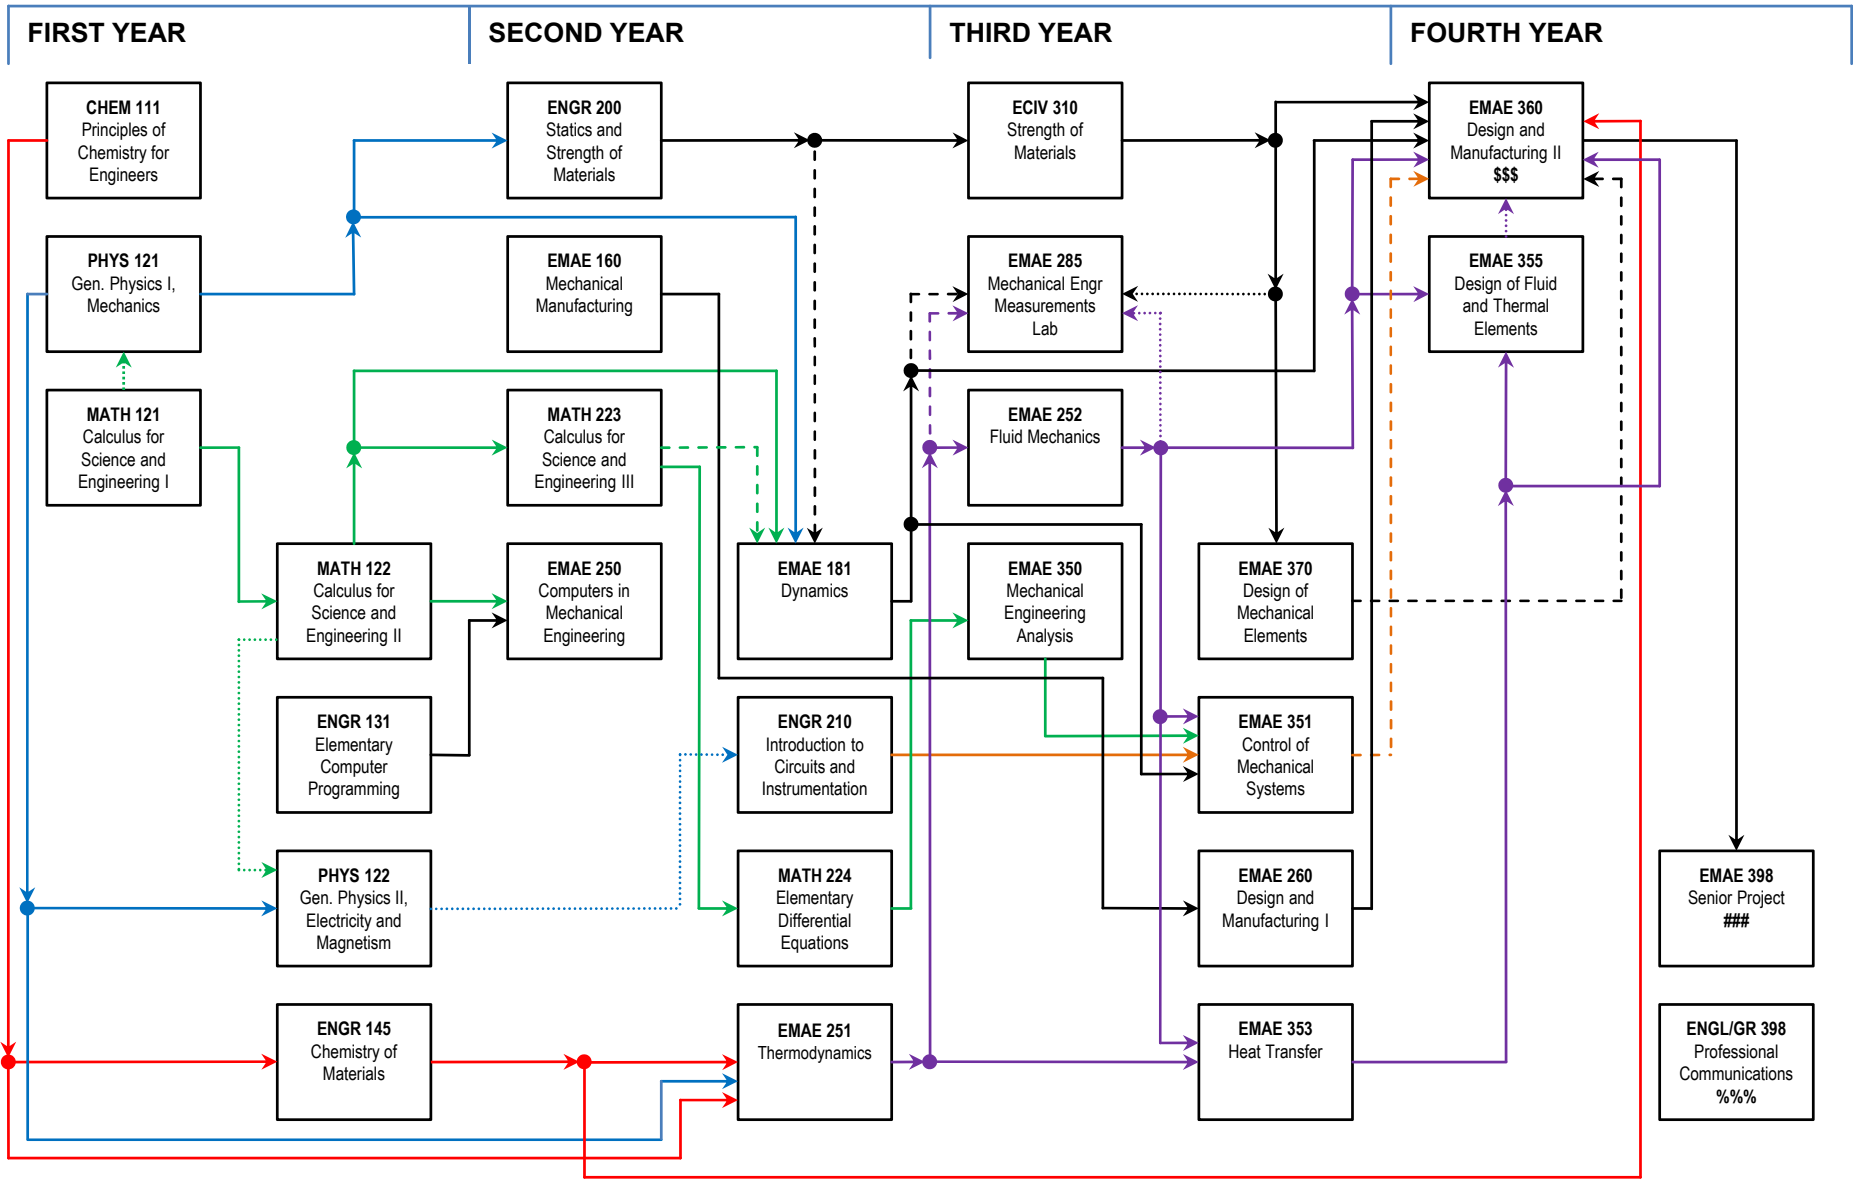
FIRST YEAR

SECOND YEAR

THIRD YEAR

FOURTH YEAR

CHEM 111
Principles of Chemistry for Engineers

PHYS 121
Gen. Physics I, Mechanics

MATH 121
Calculus for Science and Engineering I

MATH 122
Calculus for Science and Engineering II

ENGR 131
Elementary Computer Programming

PHYS 122
Gen. Physics II, Electricity and Magnetism

ENGR 145
Chemistry of Materials

ENGR 200
Statics and Strength of Materials

EMAE 160
Mechanical Manufacturing

MATH 223
Calculus for Science and Engineering III

EMAE 250
Computers in Mechanical Engineering

EMAE 181
Dynamics

ENGR 210
Introduction to Circuits and Instrumentation

MATH 224
Elementary Differential Equations

EMAE 251
Thermodynamics

ECIV 310
Strength of Materials

EMAE 285
Mechanical Engr Measurements Lab

EMAE 252
Fluid Mechanics

EMAE 350
Mechanical Engineering Analysis

EMAE 370
Design of Mechanical Elements

EMAE 351
Control of Mechanical Systems

EMAE 260
Design and Manufacturing I

EMAE 353
Heat Transfer

EMAE 360
Design and Manufacturing II
$$$

EMAE 355
Design of Fluid and Thermal Elements

EMAE 398
Senior Project
###

ENGL/GR 398
Professional Communications
%%%